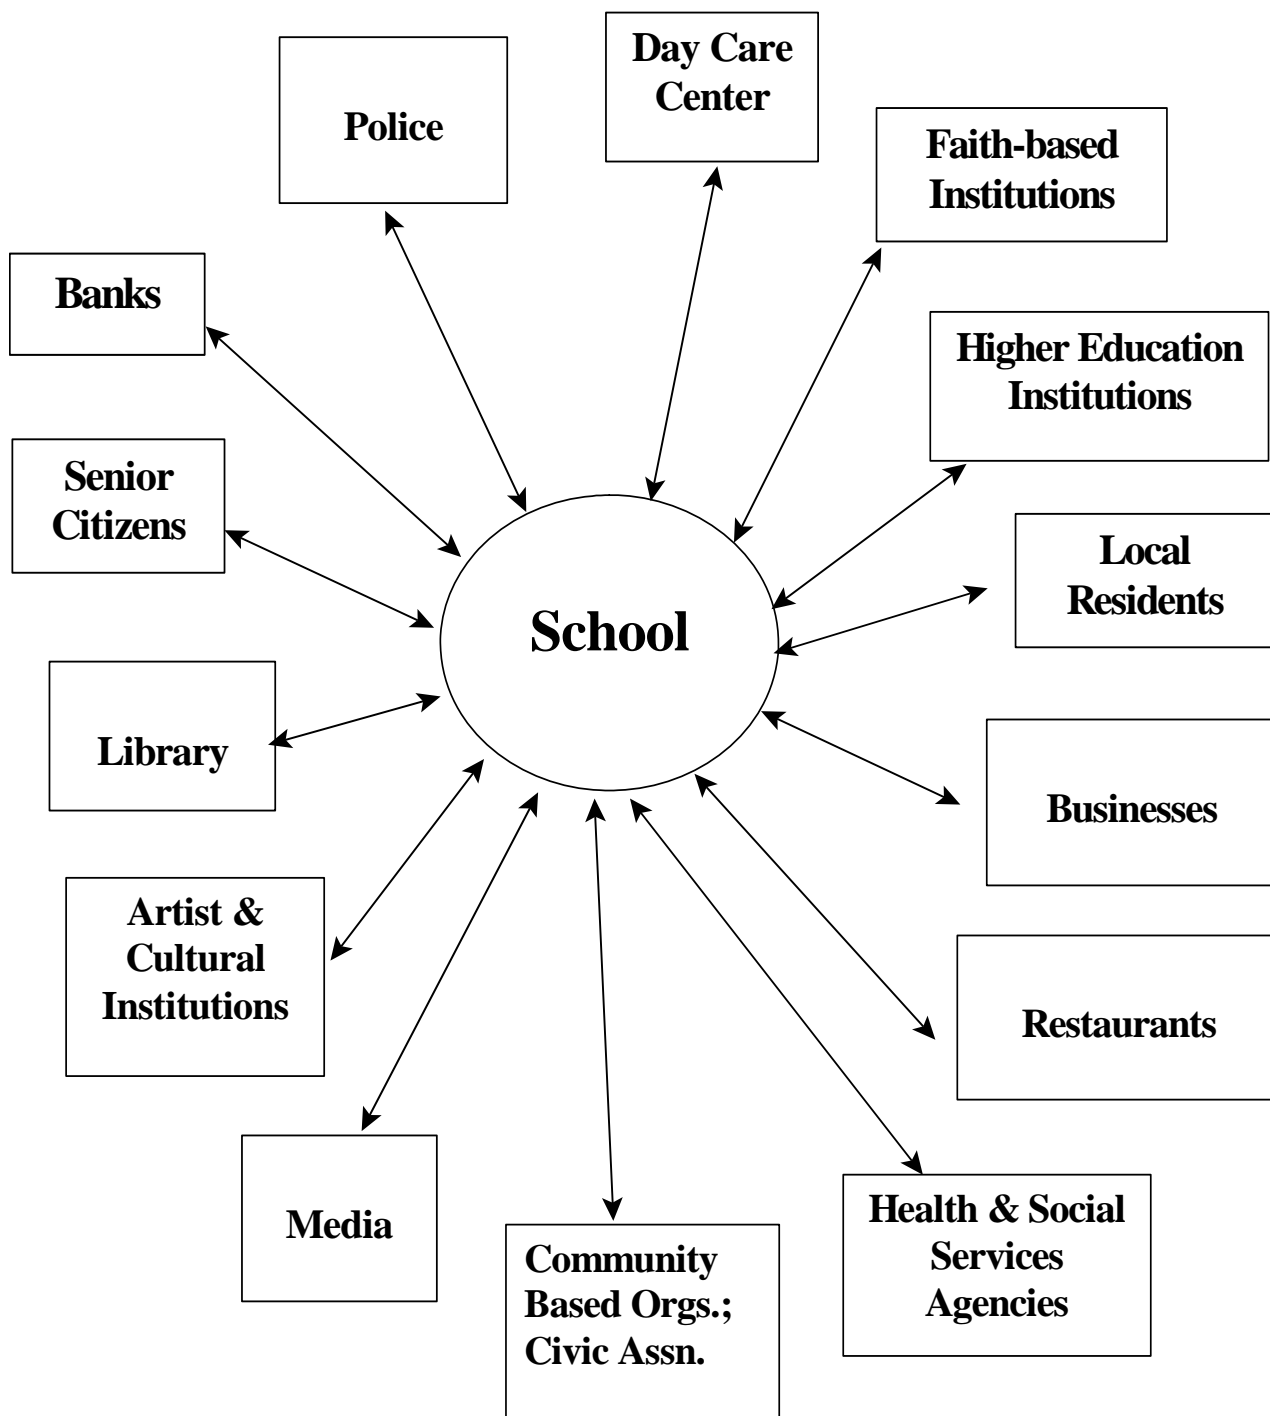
Police

Day Care Center

Faith-based Institutions

Banks

Higher Education Institutions

Senior Citizens

Local Residents

School

Library

Businesses

Artist & Cultural Institutions

Restaurants

Media

Community Based Orgs.; Civic Assn.

Health & Social Services Agencies